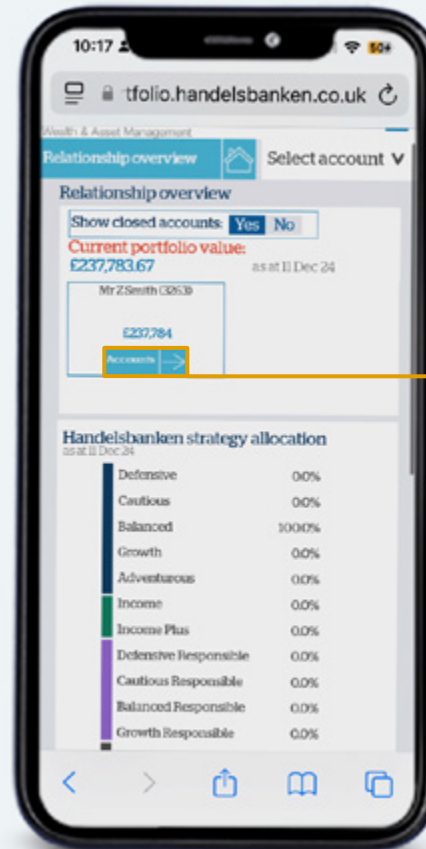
10:17

50+

tfolio.handelsbanken.co.uk

Wealth & Asset Management

Relationship overview

Select account

Relationship overview

Show closed accounts: Yes No

Current portfolio value:
£237,783.67

as at 11 Dec 24

Mr Z Smith (3263)

£237,784

Accounts

Handelsbanken strategy allocation
as at 11 Dec 24

| | |
|---|---|
| Defensive | 0.0% |
| Cautious | 0.0% |
| Balanced | 100.0% |
| Growth | 0.0% |
| Adventurous | 0.0% |
| Income | 0.0% |
| Income Plus | 0.0% |
| Defensive Responsible | 0.0% |
| Cautious Responsible | 0.0% |
| Balanced Responsible | 0.0% |
| Growth Responsible | 0.0% |